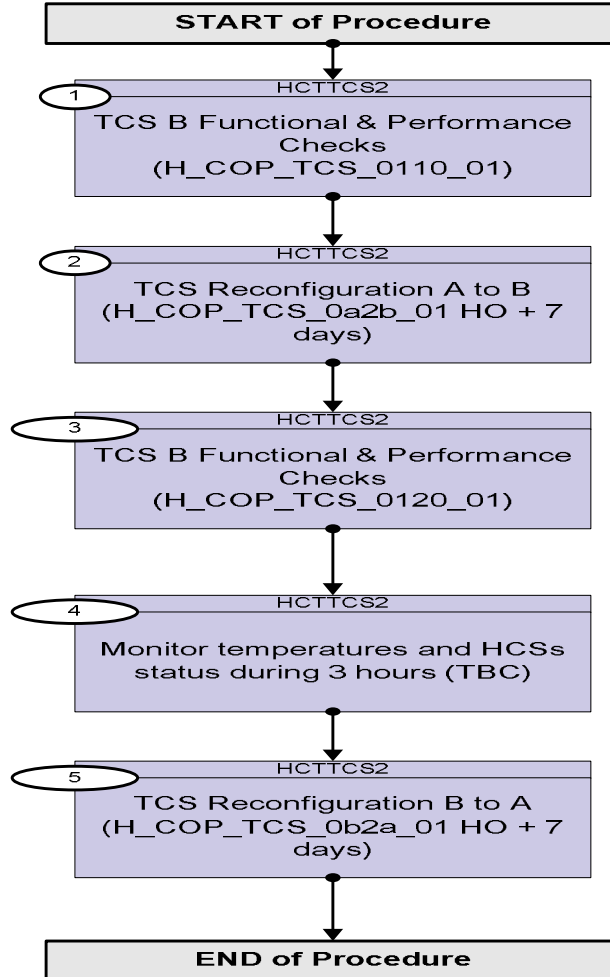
START of Procedure

1

HCTTCS2

TCS B Functional & Performance Checks (H_COP_TCS_0110_01)

2

HCTTCS2

TCS Reconfiguration A to B (H_COP_TCS_0a2b_01 HO + 7 days)

3

HCTTCS2

TCS B Functional & Performance Checks (H_COP_TCS_0120_01)

4

HCTTCS2

Monitor temperatures and HCSs status during 3 hours (TBC)

5

HCTTCS2

TCS Reconfiguration B to A (H_COP_TCS_0b2a_01 HO + 7 days)

END of Procedure